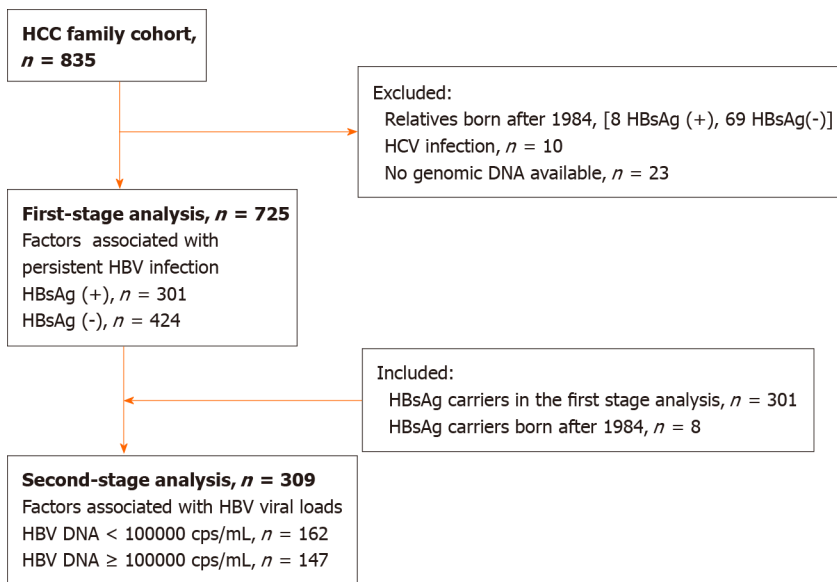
HCC family cohort, $n$ = 835

Excluded:
Relatives born after 1984, [8 HBsAg (+), 69 HBsAg(-)]
HCV infection, $n$ = 10
No genomic DNA available, $n$ = 23

First-stage analysis, $n$ = 725
Factors associated with persistent HBV infection
HBsAg (+), $n$ = 301
HBsAg (-), $n$ = 424

Included:
HBsAg carriers in the first stage analysis, $n$ = 301
HBsAg carriers born after 1984, $n$ = 8

Second-stage analysis, $n$ = 309
Factors associated with HBV viral loads
HBV DNA < 100000 cps/mL, $n$ = 162
HBV DNA ≥ 100000 cps/mL, $n$ = 147